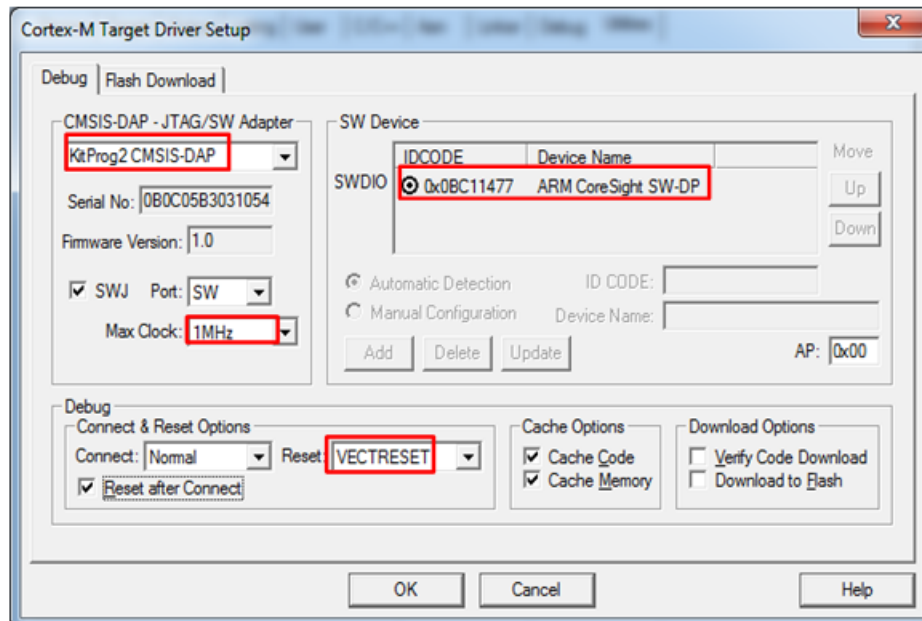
Cortex-M Target Driver Setup

Debug | Flash Download

CMSIS-DAP - JTAG/SW Adapter
KitProg2 CMSIS-DAP
Serial No: 0B0C05B3031054
Firmware Version: 1.0
SWJ Port: SW
Max Clock: 1MHz

SW Device
Move
Up
Down
SWDIO

| IDCODE | Device Name |
|---|---|
| 0x0BC11477 | ARM CoreSight SW-DP |

Automatic Detection
Manual Configuration
ID CODE:
Device Name:
Add Delete Update
AP: 0x00

Debug
Connect & Reset Options
Connect: Normal
Reset: VECTRESET
Reset after Connect

Cache Options
Cache Code
Cache Memory

Download Options
Verify Code Download
Download to Flash

OK Cancel Help